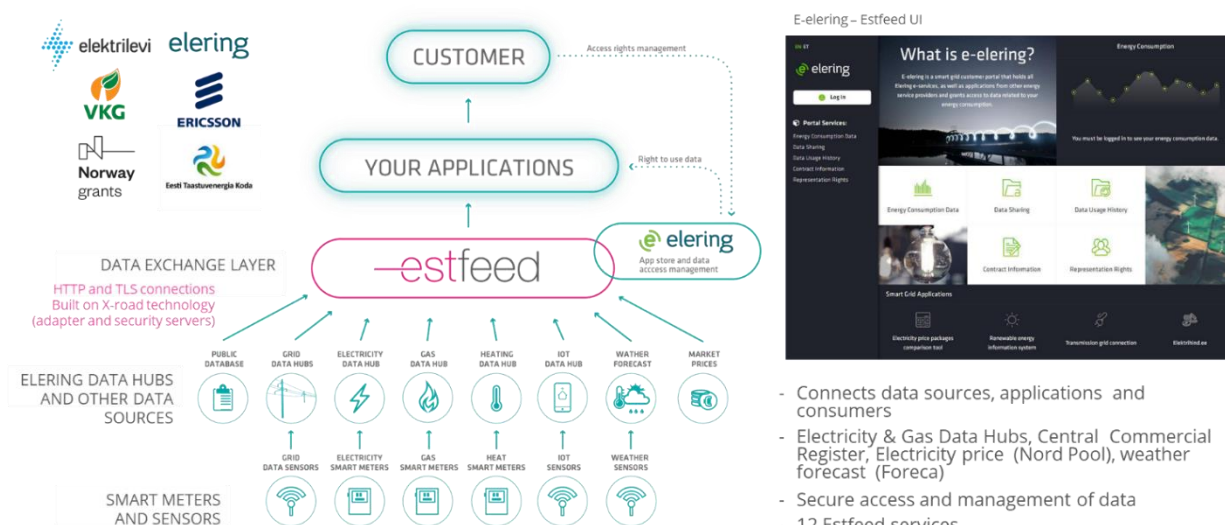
elektrilevi elering
VKG
ERICSSON
Norway grants
Eesti Taastuvenergia Koda

CUSTOMER
Access rights management
YOUR APPLICATIONS
Right to use data
DATA EXCHANGE LAYER
HTTP and TLS connections
Built on X-road technology
(adapter and security servers)
estfeed
elering
App store and data acccess management

ELERING DATA HUBS AND OTHER DATA SOURCES
PUBLIC DATABASE
GRID DATA HUBS
ELECTRICITY DATA HUB
GAS DATA HUB
HEATING DATA HUB
IOT DATA HUB
WATHER FORECAST
MARKET PRICES

SMART METERS AND SENSORS
GRID DATA SENSORS
ELECTRICITY SMART METERS
GAS SMART METERS
HEAT SMART METERS
IOT SENSORS
WEATHER SENSORS

E-elering – Estfeed UI
elering
Log in
Portal Services:
Energy Consumption Data
Data Sharing
Data Usage History
Contract Information
Representation Rights
What is e-elering?
Energy Consumption
You must be logged in to see your energy consumption data
Energy Consumption Data
Data Sharing
Data Usage History
Contract Information
Representation Rights
Smart Grid Applications
Electricity price packages comparison tool
Renewable energy information system
Transmission grid connection
Elektrifeed.ee

- Connects data sources, applications and consumers
- Electricity & Gas Data Hubs, Central Commercial Register, Electricity price (Nord Pool), weather forecast (Foreca)
- Secure access and management of data
- 12 Estfeed services